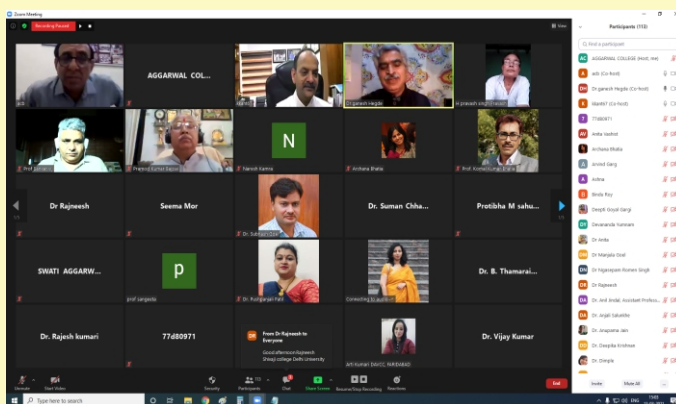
Zoom Meeting

Recording Paused

View

Participants (110)

Find a participant

AGGARWAL COLLEGE (Host, me)

adc (Co-host)

Dr ganesh Hegde (Co-host)

Manit07 (Co-host)

7748871

Anita Vashist

Archana Bhatia

Arvind Garg

Ashna

Bindu Roy

Deepti Goyal Gargi

Devananda Vamsam

Dr Anita

Dr Manjula Goel

Dr Nijanandam Roman Singh

Dr Rajneesh

Dr. Anil Jindal, Assistant Professo...

Dr. Anjali Sakalkar

Dr. Anupama Jain

Dr. Deepika Krishnan

Dr. Dimple

Invite

Mute All

AGGARWAL COL...

adc

Dr ganesh Hegde

N

Naresh Kumar

Archana Bhatia

Dr Rajneesh

Seema Mor

Dr. Suman Chha...

Protibha M sahu...

Dr. Subhash Dixit

SWATI AGGARW...

p

prof sangeeta

Dr. Kumparajal Pati

Connecting to audio...

Dr. B. Thamarai...

Dr. Rajesh kumari

77d80971

From Dr Rajneesh to Everyone

Good afternoon Rajneesh Shivaji college Delhi University

Dr. Vijay Kumar

Unmute

Start Video

Security

Participants 110

Chat

Share Screen

Resume/Stop Recording

Reactions

End